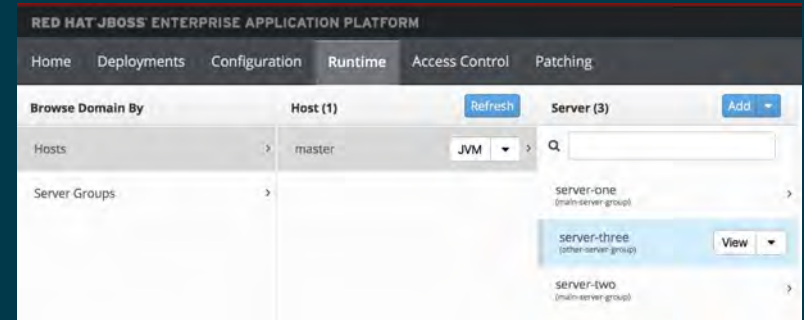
RED HAT JBOSS ENTERPRISE APPLICATION PLATFORM

Home Deployments Configuration Runtime Access Control Patching

Browse Domain By

Hosts ›

Server Groups ›

Host (1) Refresh

master JVM ▾ ›

Server (3) Add ▾

server-one
(main-server-group) ›

server-three
(other-server-group) View ▾

server-two
(main-server-group) ›